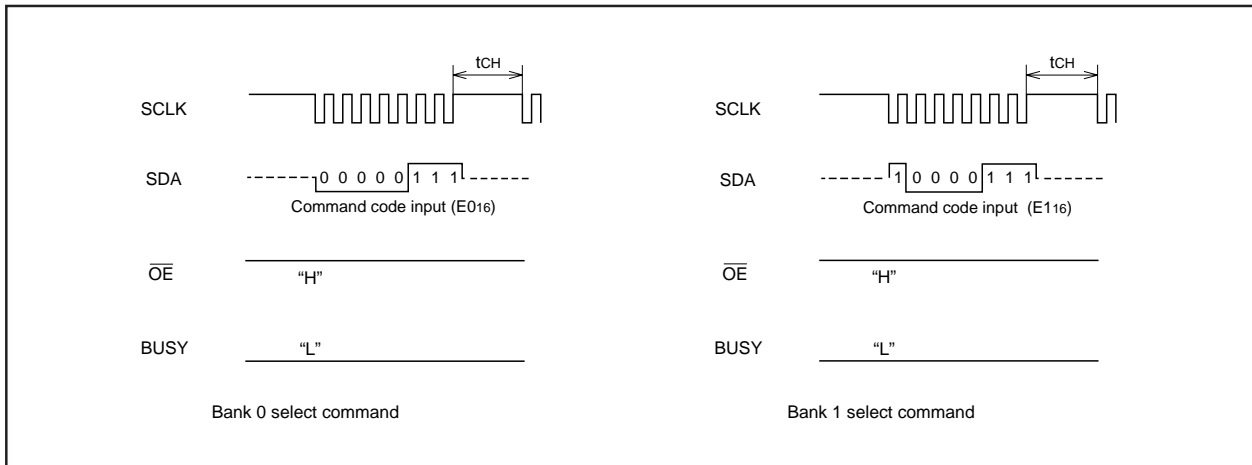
tCH

SCLK

SDA

0 0 0 0 0 1 1 1

Command code input ($E0_{16}$)

$\overline{OE}$

"H"

BUSY

"L"

Bank 0 select command

tCH

SCLK

SDA

1 0 0 0 0 1 1 1

Command code input ($E1_{16}$)

$\overline{OE}$

"H"

BUSY

"L"

Bank 1 select command